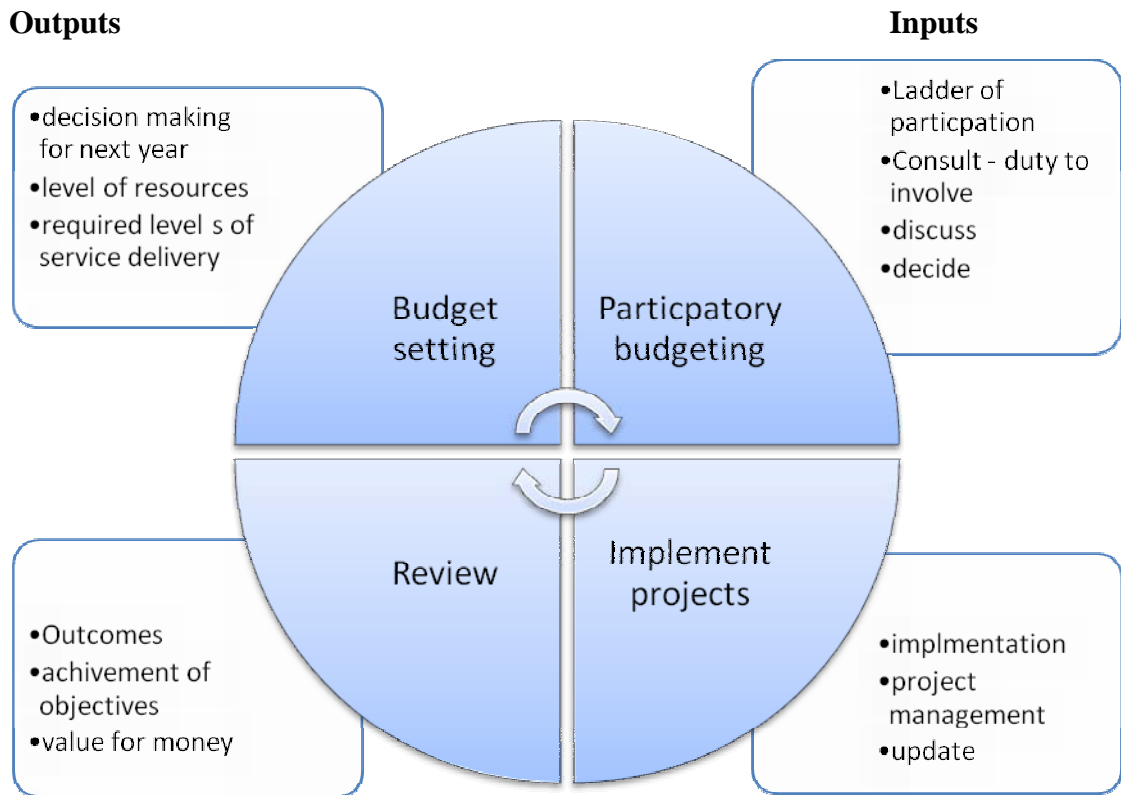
Outputs

Inputs

•decision making for next year
•level of resources
•required level s of service delivery

•Ladder of particpation
•Consult - duty to involve
•discuss
•decide

Budget setting

Particpatory budgeting

Review

Implement projects

•Outcomes
•achivement of objectives
•value for money

•implmentation
•project management
•update